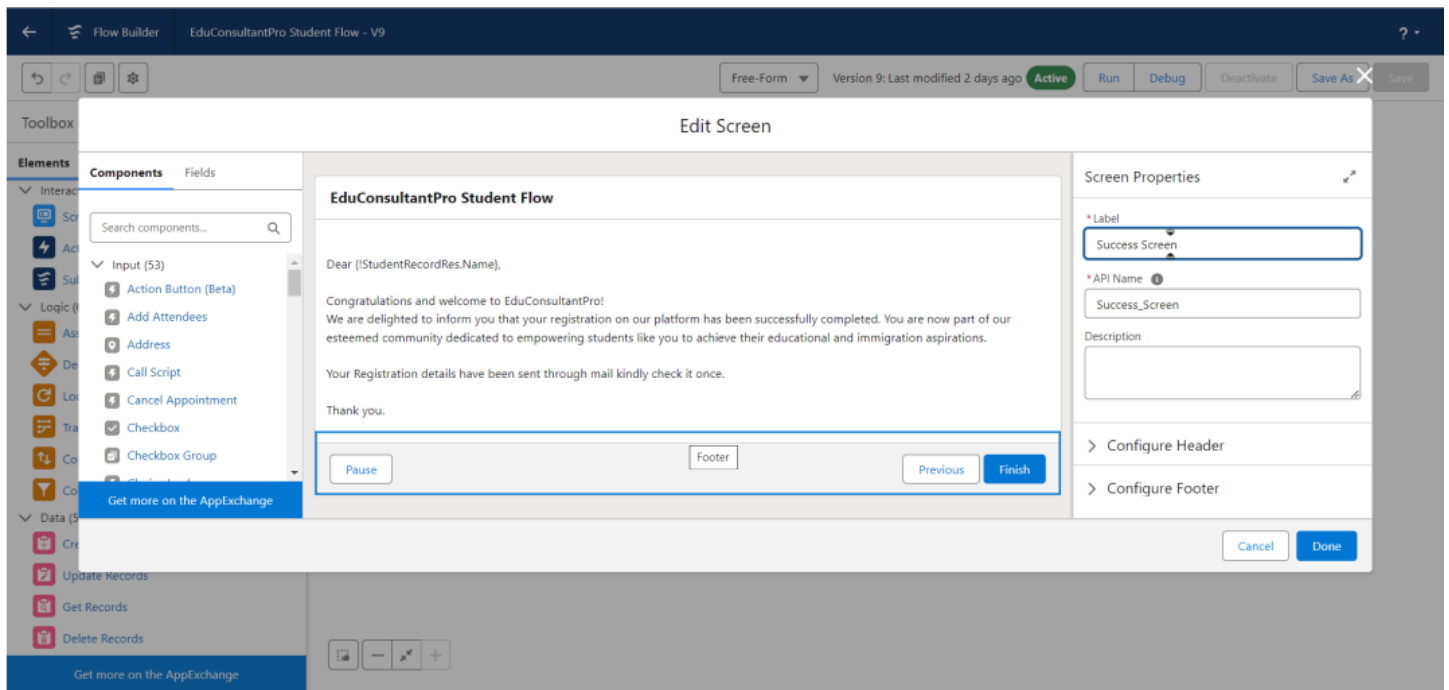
Flow Builder EduConsultantPro Student Flow - V9

?

Free-Form

Version 9: Last modified 2 days ago Active

Run Debug Deactivate Save As Save

Toolbox

Elements

Interac

Scr

Act

Sul

Logic (

Ass

De

Loo

Tra

Co

Co

Data (5

Cre

Update Records

Get Records

Delete Records

Get more on the AppExchange

Edit Screen

Components Fields

Search components...

Input (53)

Action Button (Beta)

Add Attendees

Address

Call Script

Cancel Appointment

Checkbox

Checkbox Group

Get more on the AppExchange

EduConsultantPro Student Flow

Dear {!StudentRecordRes.Name},

Congratulations and welcome to EduConsultantPro!
We are delighted to inform you that your registration on our platform has been successfully completed. You are now part of our esteemed community dedicated to empowering students like you to achieve their educational and immigration aspirations.

Your Registration details have been sent through mail kindly check it once.

Thank you.

Footer

Pause

Previous Finish

Screen Properties

* Label

Success Screen

* API Name

Success_Screen

Description

Configure Header

Configure Footer

Cancel Done